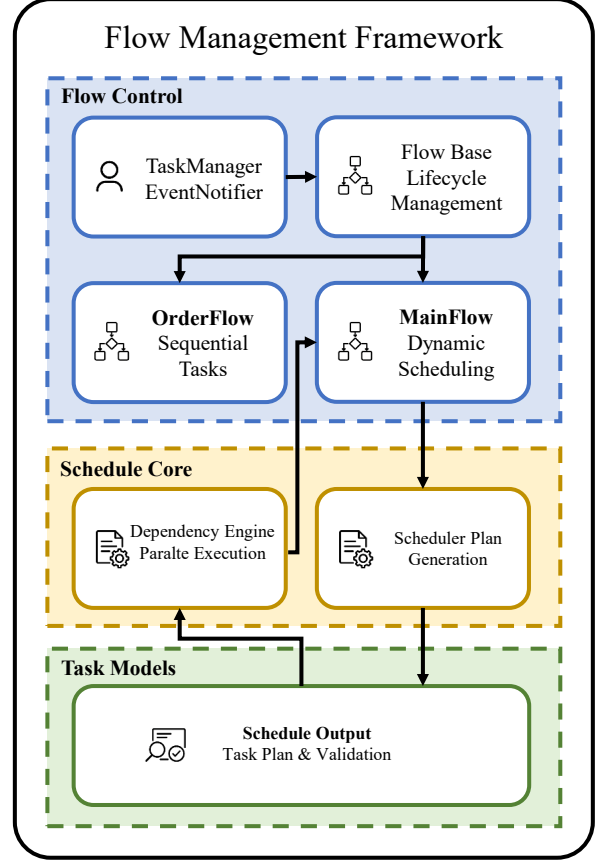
Flow Management Framework

Flow Control

TaskManager
EventNotifier

Flow Base
Lifecycle
Management

OrderFlow
Sequential
Tasks

MainFlow
Dynamic
Scheduling

Schedule Core

Dependency Engine
Paralte Execution

Scheduler Plan
Generation

Task Models

Schedule Output
Task Plan & Validation